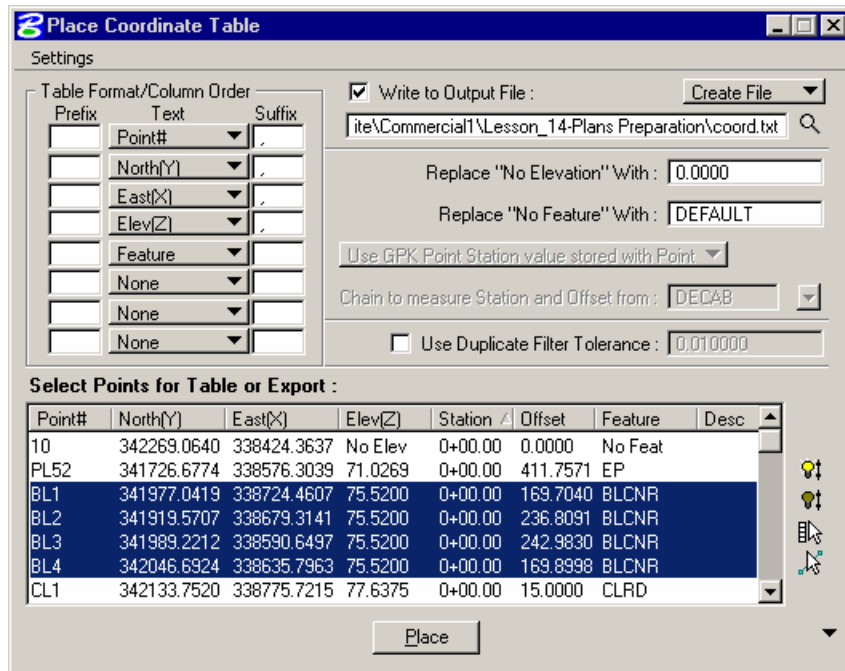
Place Coordinate Table

Settings

Table Format/Column Order

| Prefix | Text | Suffix |
|---|---|---|
| | Point# | , |
| | North(Y) | , |
| | East(X) | , |
| | Elev(Z) | , |
| | Feature | |
| | None | |
| | None | |
| | None | |

☑ Write to Output File :

Create File

ite\Commercial1\Lesson_14-Plans Preparation\coord.txt

Replace "No Elevation" With : 0.0000

Replace "No Feature" With : DEFAULT

Use GPK Point Station value stored with Point

Chain to measure Station and Offset from : DECAB

☐ Use Duplicate Filter Tolerance : 0.010000

Select Points for Table or Export :

| Point# | North(Y) | East(X) | Elev(Z) | Station | Offset | Feature | Desc |
|---|---|---|---|---|---|---|---|
| 10 | 342269.0640 | 338424.3637 | No Elev | 0+00.00 | 0.0000 | No Feat | |
| PL52 | 341726.6774 | 338576.3039 | 71.0269 | 0+00.00 | 411.7571 | EP | |
| BL1 | 341977.0419 | 338724.4607 | 75.5200 | 0+00.00 | 169.7040 | BLCNR | |
| BL2 | 341919.5707 | 338679.3141 | 75.5200 | 0+00.00 | 236.8091 | BLCNR | |
| BL3 | 341989.2212 | 338590.6497 | 75.5200 | 0+00.00 | 242.9830 | BLCNR | |
| BL4 | 342046.6924 | 338635.7963 | 75.5200 | 0+00.00 | 169.8998 | BLCNR | |
| CL1 | 342133.7520 | 338775.7215 | 77.6375 | 0+00.00 | 15.0000 | CLRD | |

Place